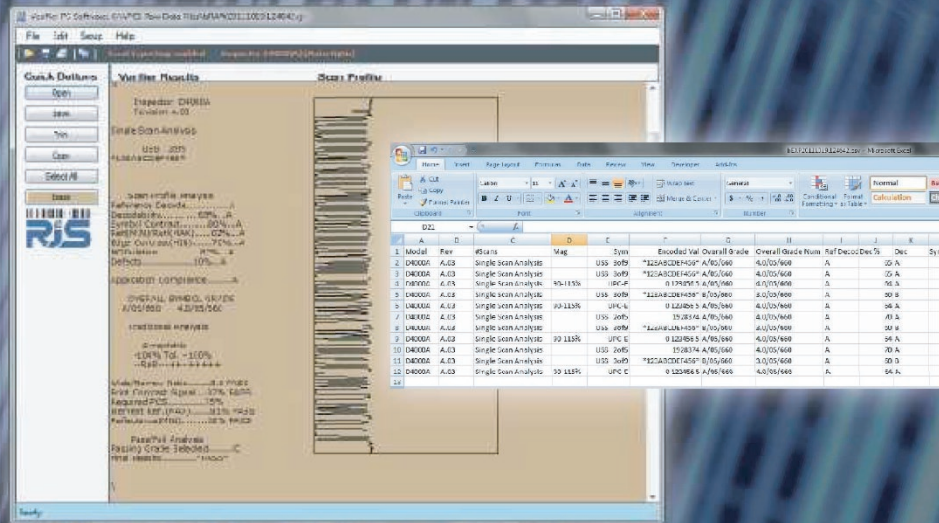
Verifier PC Software: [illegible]

File Edit Setup Help

Quick Buttons
Open
Save
Print
Copy
Select All
Erase

RJS

Verifier Results
Scan Profile

Inspector D4000A
Revision A.03

Single Scan Analysis

USS 3of9
*123ABCDEF456*

Scan Profile Analysis
Reference Decode.............A
Decodability...........63%...A
Symbol Contrast.......80%...A
Edge Contrast(MIN)......75%...A
Defects...............10%...A

Application Compliance.........A

OVERALL SYMBOL GRADE
A/05/660 4.0/05/660

Traditional Analysis

Passed/Fail Analysis
Passing Grade Selected.........C

Ready

Home Insert Page Layout Formulas Data Review View Developer Add-Ins
Cut
Copy
Format Painter
Paste
Clipboard
Font
Wrap Text
Merge & Center
Alignment
General
Number
Conditional Formatting
Format as Table
Normal
Calculation

D21

| | A | B | C | D | E | F | G | H | I | J | K |
|---|---|---|---|---|---|---|---|---|---|---|---|
| 1 | Model | Rev | #Scans | Mag | Sym | Encoded Val | Overall Grade | Overall Grade Num | Ref Decod | Dec% | Dec |
| 2 | D4000A | A.03 | Single Scan Analysis | | USS 3of9 | *123ABCDEF456* | A/05/660 | 4.0/05/660 | A | 65 | A |
| 3 | D4000A | A.03 | Single Scan Analysis | | USS 3of9 | *123ABCDEF456* | A/05/660 | 4.0/05/660 | A | 65 | A |
| 4 | D4000A | A.03 | Single Scan Analysis | 90-115% | UPC-E | 0 123456 5 | A/05/660 | 4.0/05/660 | A | 65 | A |
| 5 | D4000A | A.03 | Single Scan Analysis | | USS 3of9 | *123ABCDEF456* | B/05/660 | 3.0/05/660 | A | 60 | B |
| 6 | D4000A | A.03 | Single Scan Analysis | 90-115% | UPC-E | 0 123456 5 | A/05/660 | 4.0/05/660 | A | 56 | A |
| 7 | D4000A | A.03 | Single Scan Analysis | | USS 2of5 | 1528374 | A/05/660 | 4.0/05/660 | A | 70 | A |
| 8 | D4000A | A.03 | Single Scan Analysis | | USS 3of9 | *123ABCDEF456* | B/05/660 | 3.0/05/660 | A | 60 | B |
| 9 | D4000A | A.03 | Single Scan Analysis | 90-115% | UPC E | 0 123456 5 | A/05/660 | 4.0/05/660 | A | 70 | A |
| 10 | D4000A | A.03 | Single Scan Analysis | | USS 2of5 | 1528374 | A/05/660 | 4.0/05/660 | A | 70 | A |
| 11 | D4000A | A.03 | Single Scan Analysis | | USS 3of9 | *123ABCDEF456* | B/05/660 | 3.0/05/660 | A | 60 | B |
| 12 | D4000A | A.03 | Single Scan Analysis | 90-115% | UPC E | 0 123456 5 | A/05/660 | 4.0/05/660 | A | 64 | A |
| 13 | | | | | | | | | | | |